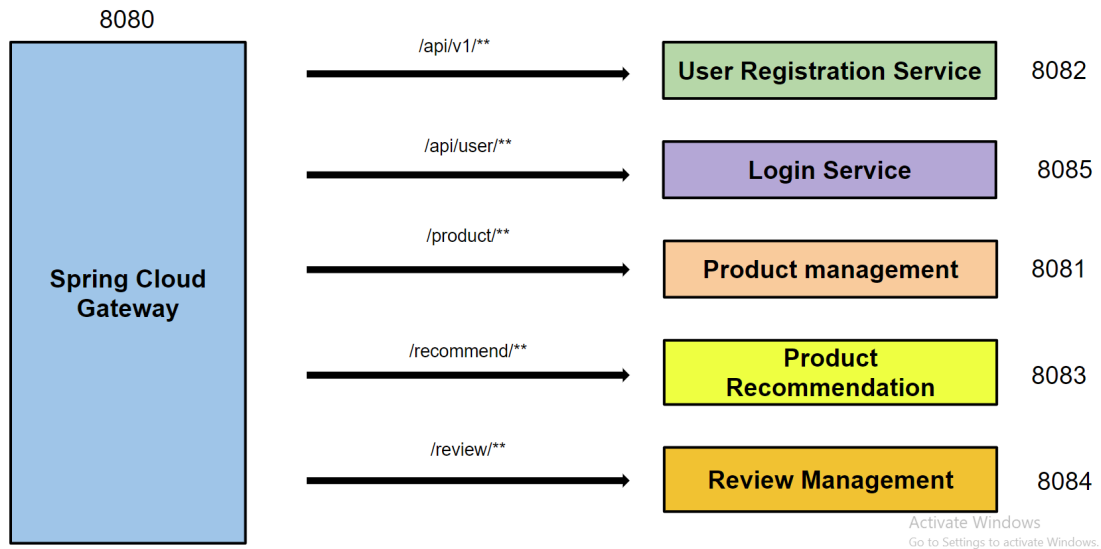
8080

Spring Cloud Gateway

/api/v1/**

User Registration Service

8082

/api/user/**

Login Service

8085

/product/**

Product management

8081

/recommend/**

Product Recommendation

8083

/review/**

Review Management

8084

Activate Windows
Go to Settings to activate Windows.